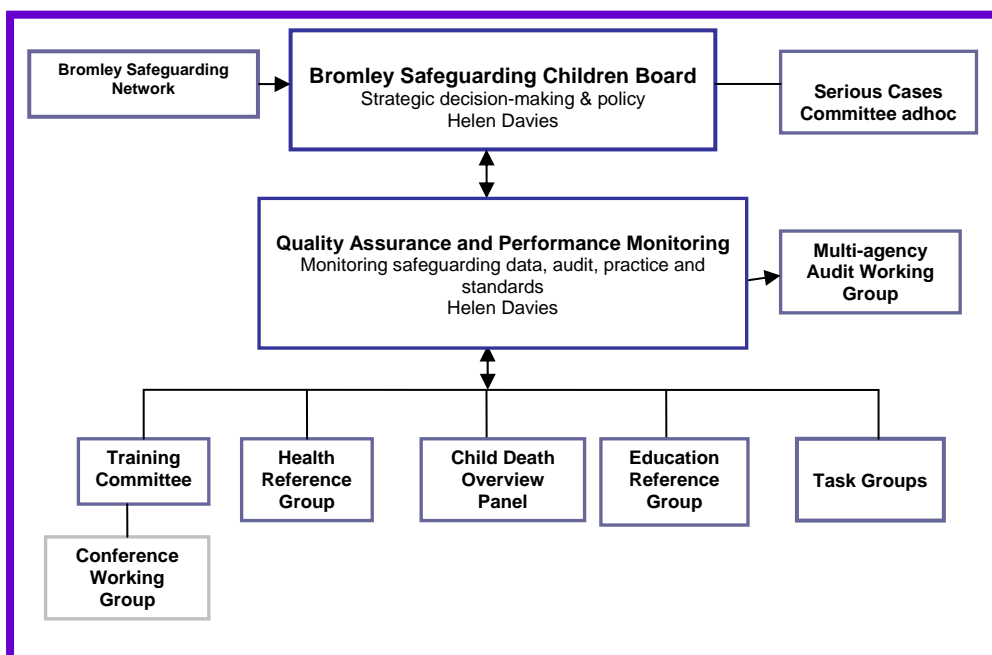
Bromley Safeguarding Network

Bromley Safeguarding Children Board
Strategic decision-making & policy
Helen Davies

Serious Cases Committee adhoc

Quality Assurance and Performance Monitoring
Monitoring safeguarding data, audit, practice and standards
Helen Davies

Multi-agency Audit Working Group

Training Committee

Health Reference Group

Child Death Overview Panel

Education Reference Group

Task Groups

Conference Working Group